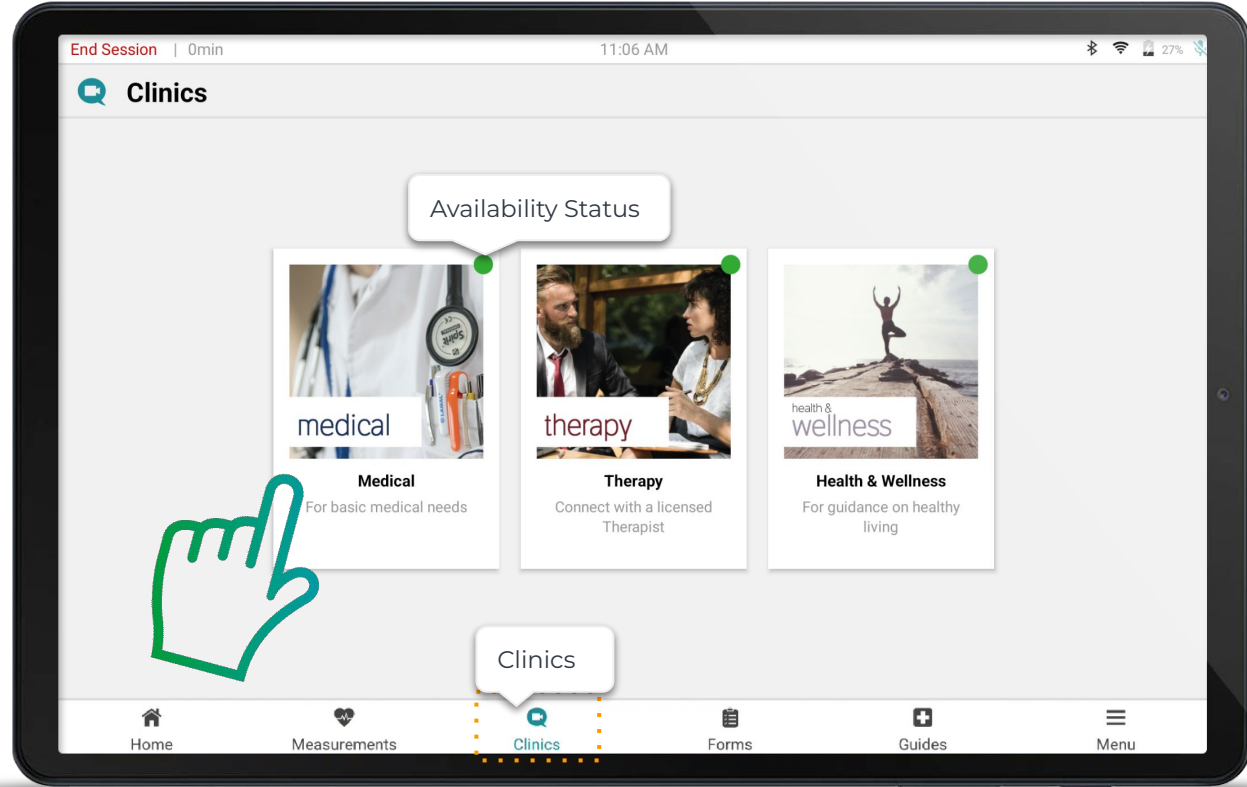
End Session | 0min

11:06 AM

27%

Clinics

Availability Status

medical

Medical

For basic medical needs

therapy

Therapy

Connect with a licensed Therapist

health & wellness

Health & Wellness

For guidance on healthy living

Clinics

Home

Measurements

Clinics

Forms

Guides

Menu